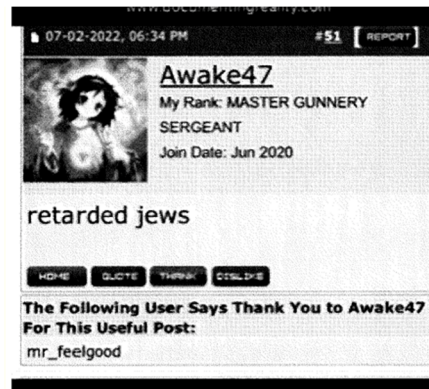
www.documentingreality.com

07-02-2022, 06:34 PM #51 REPORT

Awake47
My Rank: MASTER GUNNERY SERGEANT
Join Date: Jun 2020

retarded jews

HOME QUOTE THANK DISLIKE

The Following User Says Thank You to Awake47 For This Useful Post:
mr_feelgood